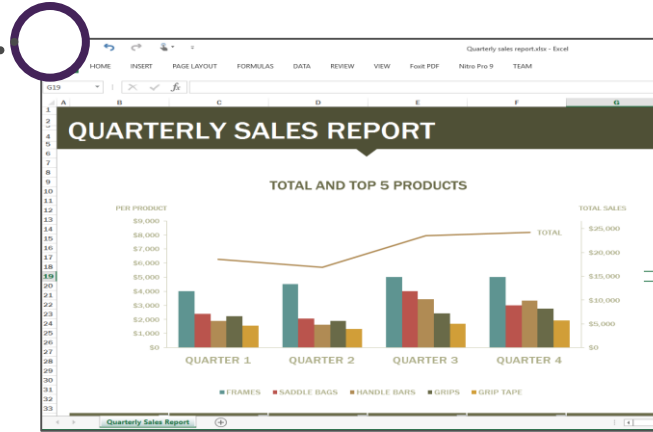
Quarterly sales report.xlsx - Excel

HOME INSERT PAGE LAYOUT FORMULAS DATA REVIEW VIEW Foxit PDF Nitro Pro 9 TEAM

G19

A B C D E F G

QUARTERLY SALES REPORT

TOTAL AND TOP 5 PRODUCTS

PER PRODUCT

TOTAL SALES

$9,000
$8,000
$7,000
$6,000
$5,000
$4,000
$3,000
$2,000
$1,000
$0

$25,000
$20,000
$15,000
$10,000
$5,000
$0

TOTAL

QUARTER 1 QUARTER 2 QUARTER 3 QUARTER 4

FRAMES SADDLE BAGS HANDLE BARS GRIPS GRIP TAPE

Quarterly Sales Report